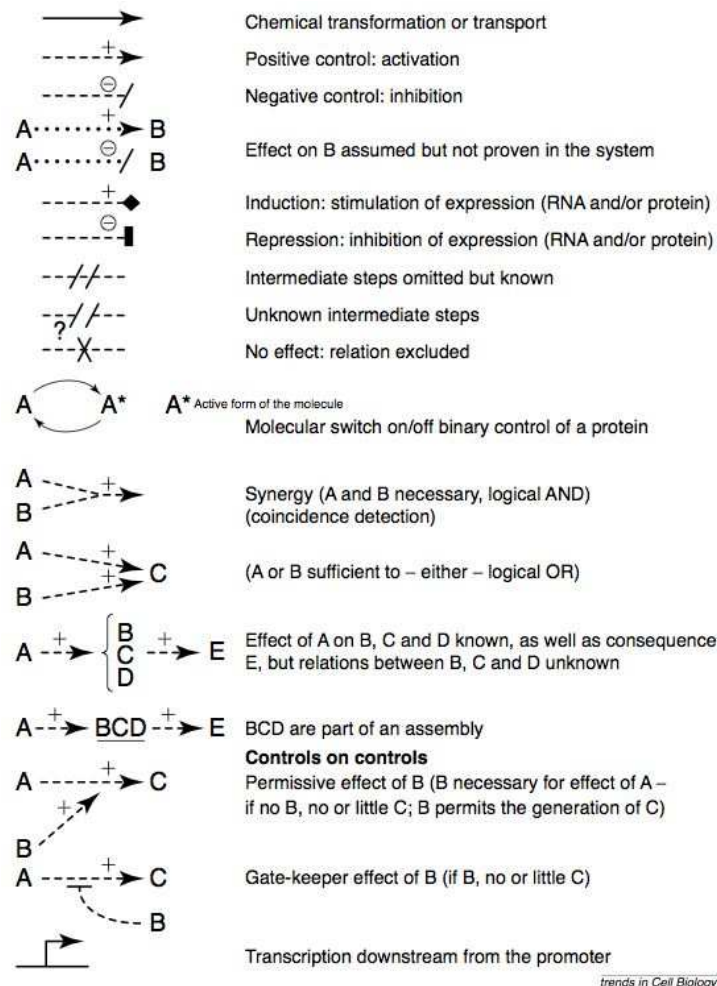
Chemical transformation or transport

+ Positive control: activation

⊖ Negative control: inhibition

A + B
A ⊖ B
Effect on B assumed but not proven in the system

+ Induction: stimulation of expression (RNA and/or protein)

⊖ Repression: inhibition of expression (RNA and/or protein)

Intermediate steps omitted but known

? Unknown intermediate steps

No effect: relation excluded

A A* A* Active form of the molecule
Molecular switch on/off binary control of a protein

A
B
+ Synergy (A and B necessary, logical AND) (coincidence detection)

A
B
+ + C (A or B sufficient to – either – logical OR)

A + B C D + E Effect of A on B, C and D known, as well as consequence E, but relations between B, C and D unknown

A + BCD + E BCD are part of an assembly

**Controls on controls**

A + C
B +
Permissive effect of B (B necessary for effect of A – if no B, no or little C; B permits the generation of C)

A + C
B
Gate-keeper effect of B (if B, no or little C)

Transcription downstream from the promoter

trends in Cell Biology